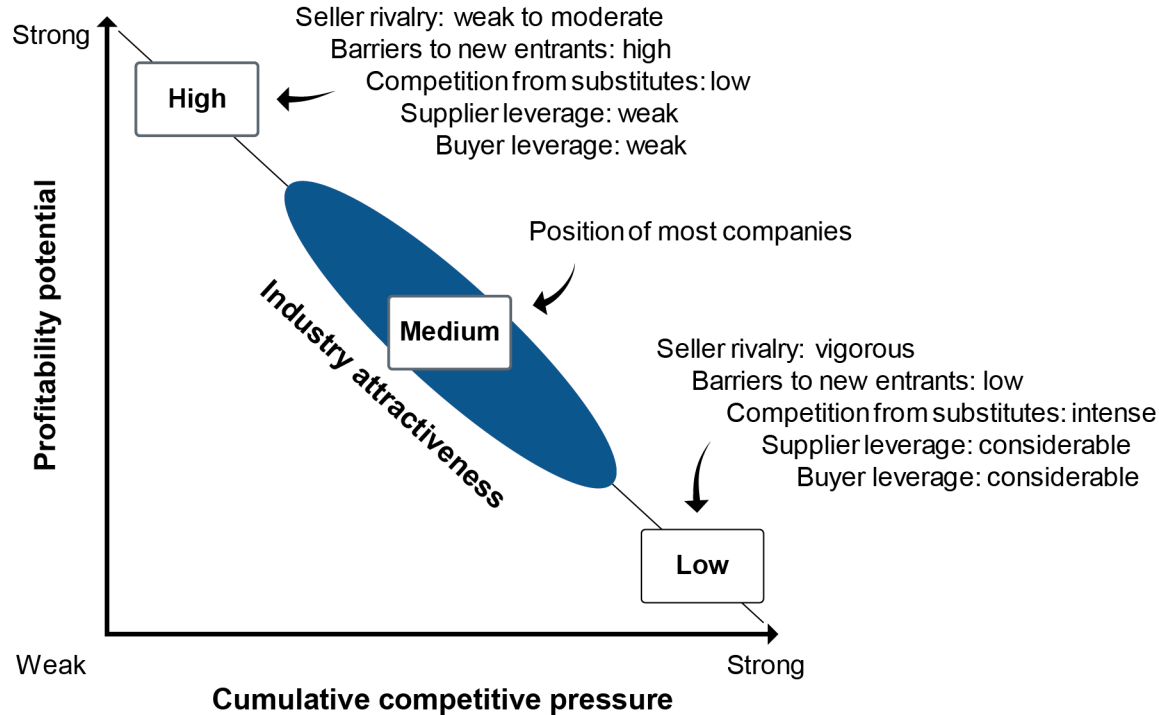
Strong

Seller rivalry: weak to moderate
Barriers to new entrants: high
Competition from substitutes: low
Supplier leverage: weak
Buyer leverage: weak

High

Profitability potential

Position of most companies

Industry attractiveness

Medium

Seller rivalry: vigorous
Barriers to new entrants: low
Competition from substitutes: intense
Supplier leverage: considerable
Buyer leverage: considerable

Low

Weak

Strong

Cumulative competitive pressure